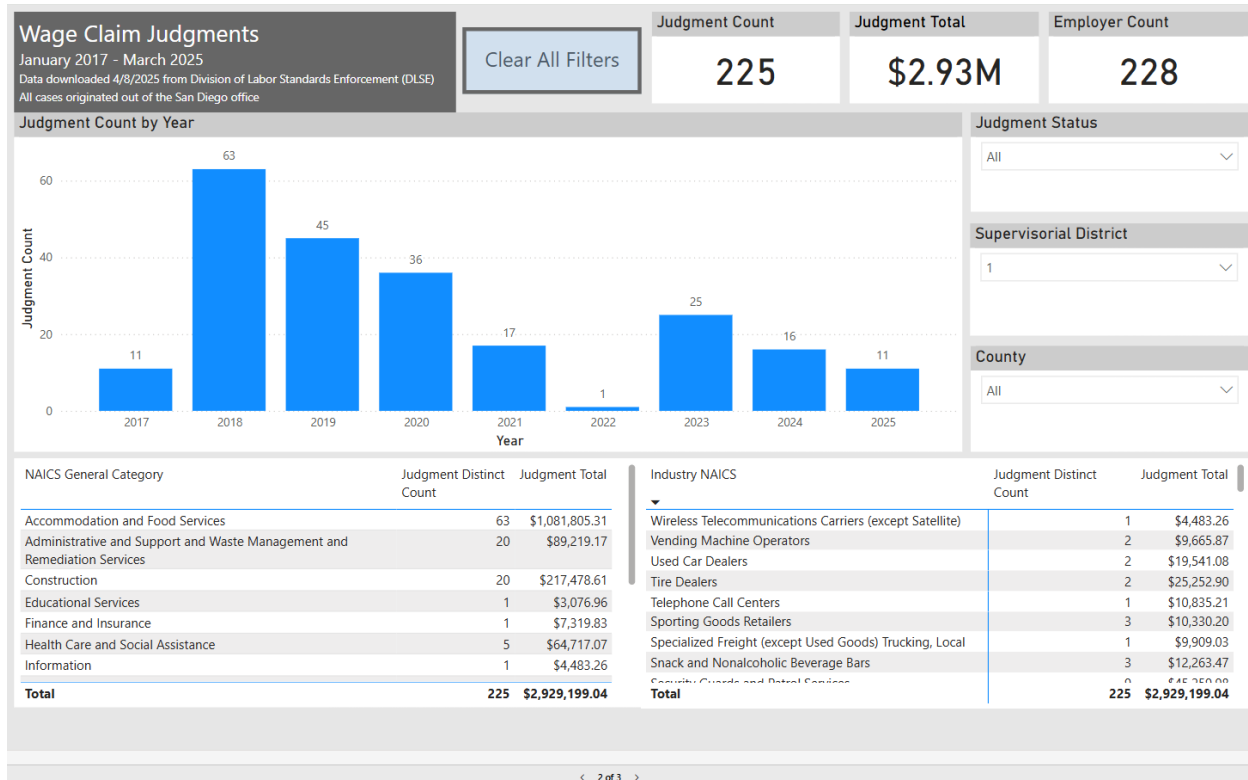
Wage Claim Judgments
January 2017 - March 2025
Data downloaded 4/8/2025 from Division of Labor Standards Enforcement (DLSE)
All cases originated out of the San Diego office

Clear All Filters

Judgment Count
225

Judgment Total
$2.93M

Employer Count
228

Judgment Count by Year

Judgment Count
60
40
20
0

11
63
45
36
17
1
25
16
11

2017 2018 2019 2020 2021 2022 2023 2024 2025
Year

Judgment Status
All

Supervisorial District
1

County
All

| NAICS General Category | Judgment Distinct Count | Judgment Total |
|---|---|---|
| Accommodation and Food Services | 63 | $1,081,805.31 |
| Administrative and Support and Waste Management and Remediation Services | 20 | $89,219.17 |
| Construction | 20 | $217,478.61 |
| Educational Services | 1 | $3,076.96 |
| Finance and Insurance | 1 | $7,319.83 |
| Health Care and Social Assistance | 5 | $64,717.07 |
| Information | 1 | $4,483.26 |
| Total | 225 | $2,929,199.04 |

| Industry NAICS | Judgment Distinct Count | Judgment Total |
|---|---|---|
| Wireless Telecommunications Carriers (except Satellite) | 1 | $4,483.26 |
| Vending Machine Operators | 2 | $9,665.87 |
| Used Car Dealers | 2 | $19,541.08 |
| Tire Dealers | 2 | $25,252.90 |
| Telephone Call Centers | 1 | $10,835.21 |
| Sporting Goods Retailers | 3 | $10,330.20 |
| Specialized Freight (except Used Goods) Trucking, Local | 1 | $9,909.03 |
| Snack and Nonalcoholic Beverage Bars | 3 | $12,263.47 |
| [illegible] | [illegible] | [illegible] |
| Total | 225 | $2,929,199.04 |

2 of 3